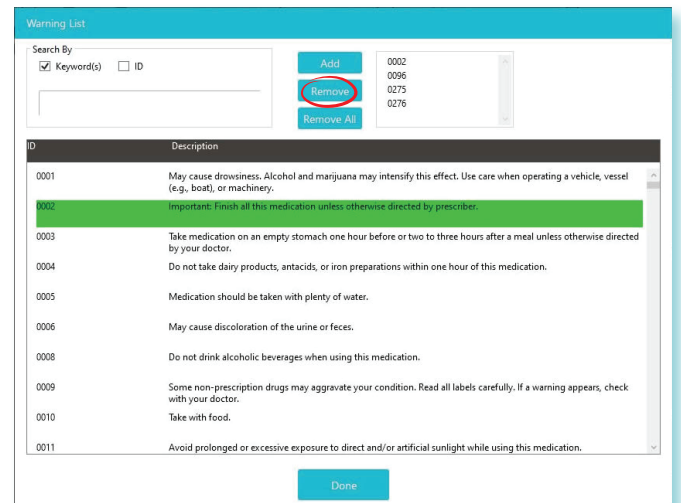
Warning List

Search By
Keyword(s) ID

Add
Remove
Remove All

0002
0096
0275
0276

| ID | Description |
|---|---|
| 0001 | May cause drowsiness. Alcohol and marijuana may intensify this effect. Use care when operating a vehicle, vessel (e.g., boat), or machinery. |
| 0002 | Important: Finish all this medication unless otherwise directed by prescriber. |
| 0003 | Take medication on an empty stomach one hour before or two to three hours after a meal unless otherwise directed by your doctor. |
| 0004 | Do not take dairy products, antacids, or iron preparations within one hour of this medication. |
| 0005 | Medication should be taken with plenty of water. |
| 0006 | May cause discoloration of the urine or feces. |
| 0008 | Do not drink alcoholic beverages when using this medication. |
| 0009 | Some non-prescription drugs may aggravate your condition. Read all labels carefully. If a warning appears, check with your doctor. |
| 0010 | Take with food. |
| 0011 | Avoid prolonged or excessive exposure to direct and/or artificial sunlight while using this medication. |

Done